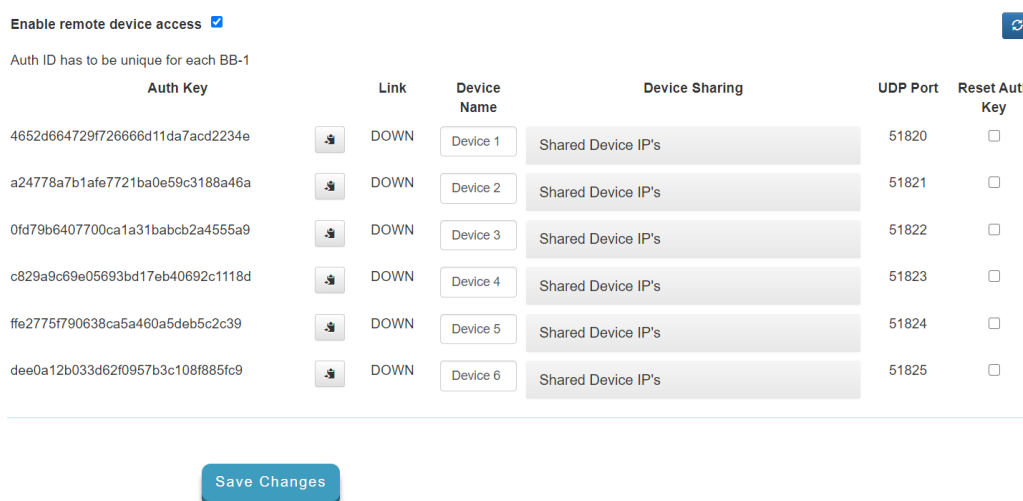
Enable remote device access

Auth ID has to be unique for each BB-1

| Auth Key | | Link | Device Name | Device Sharing | UDP Port | Reset Auth Key |
|---|---|---|---|---|---|---|
| 4652d664729f726666d11da7acd2234e | | DOWN | Device 1 | Shared Device IP's | 51820 | |
| a24778a7b1afe7721ba0e59c3188a46a | | DOWN | Device 2 | Shared Device IP's | 51821 | |
| 0fd79b6407700ca1a31babcb2a4555a9 | | DOWN | Device 3 | Shared Device IP's | 51822 | |
| c829a9c69e05693bd17eb40692c1118d | | DOWN | Device 4 | Shared Device IP's | 51823 | |
| ffe2775f790638ca5a460a5deb5c2c39 | | DOWN | Device 5 | Shared Device IP's | 51824 | |
| dee0a12b033d62f0957b3c108f885fc9 | | DOWN | Device 6 | Shared Device IP's | 51825 | |

Save Changes